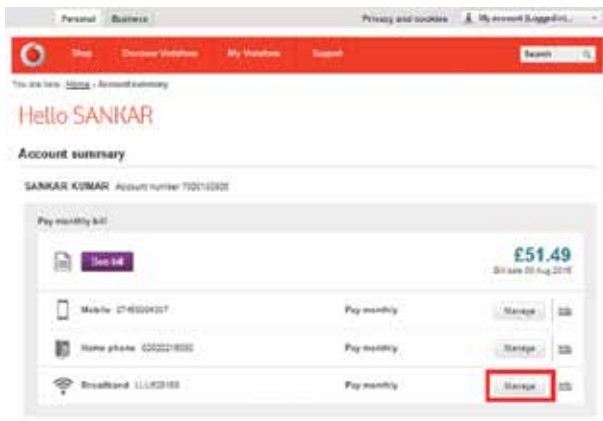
Personal Business

Privacy and cookies My account (Logged in)

Shop Discover Vodafone My Vodafone Support

Search

You are here: Home › Account summary

Hello SANKAR

Account summary

SANKAR KUMAR Account number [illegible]

Pay monthly bill

See bill

£51.49

Bill date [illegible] Aug 2016

Mobile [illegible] Pay monthly Manage

Home phone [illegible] Pay monthly Manage

Broadband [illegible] Pay monthly Manage